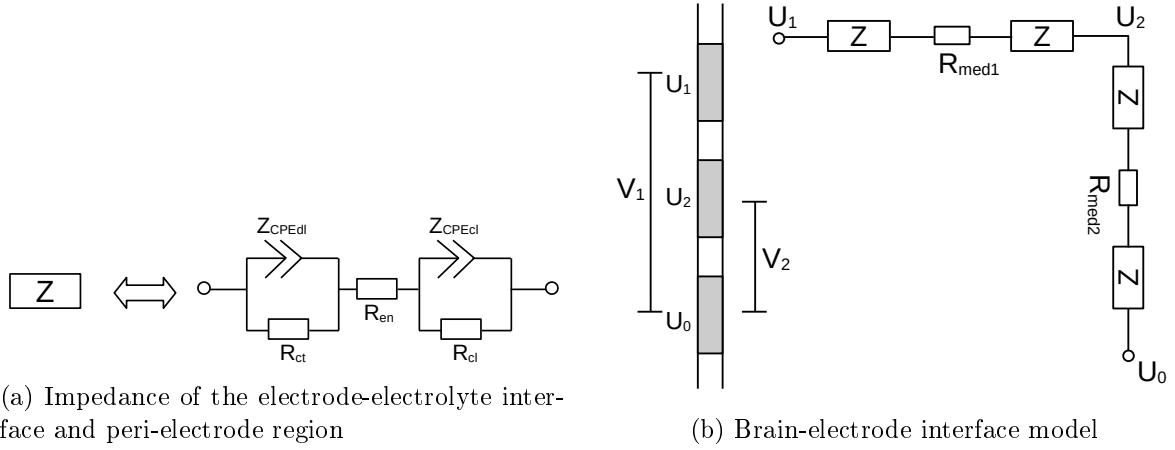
Z

$Z_{CPEdl}$

$Z_{CPEcl}$

$R_{ct}$

$R_{en}$

$R_{cl}$

(a) Impedance of the electrode-electrolyte interface and peri-electrode region

$V_1$

$U_1$

$U_2$

$U_0$

$V_2$

$U_1$

Z

$R_{med1}$

Z

$U_2$

Z

$R_{med2}$

Z

$U_0$

(b) Brain-electrode interface model